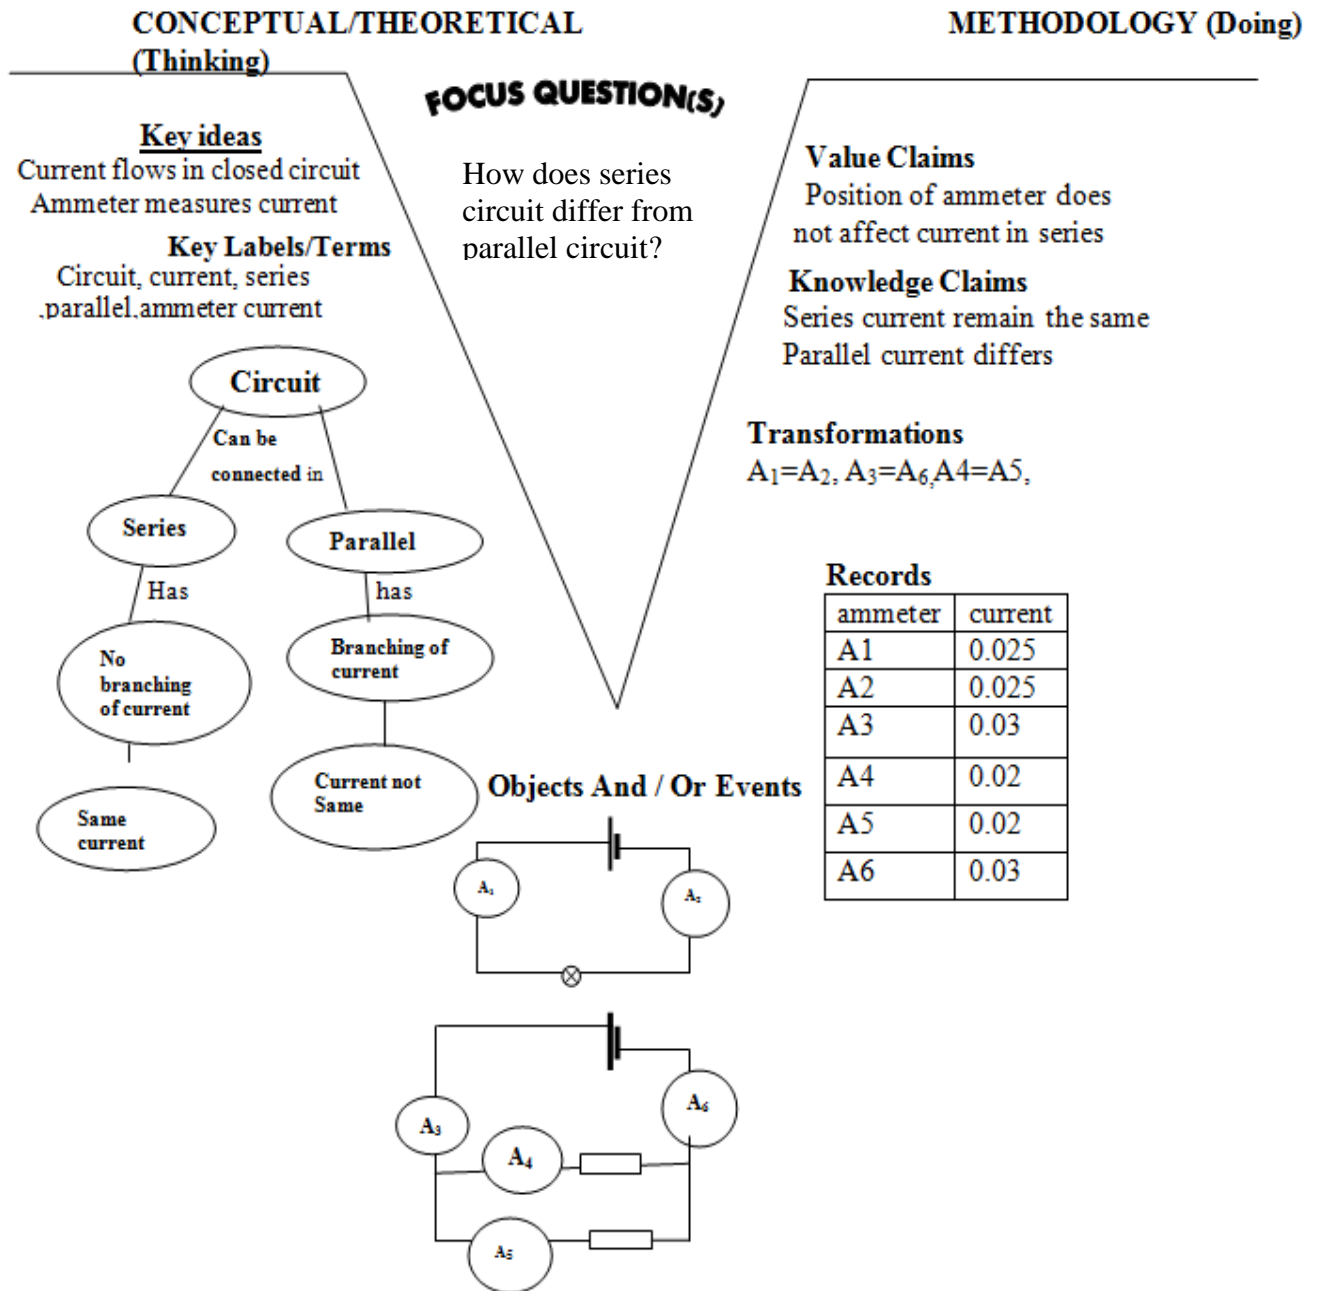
CONCEPTUAL/THEORETICAL (Thinking)

METHODOLOGY (Doing)

FOCUS QUESTION(S)

Key ideas
Current flows in closed circuit
Ammeter measures current

Key Labels/Terms
Circuit, current, series ,parallel,ammeter current

How does series circuit differ from parallel circuit?

Value Claims
Position of ammeter does not affect current in series

Knowledge Claims
Series current remain the same
Parallel current differs

Transformations
$A_1=A_2$, $A_3=A_6$,A4=A5,

Circuit
Can be connected in
Series
Parallel
Has
has
No branching of current
Branching of current
Same current
Current not Same

Records

| ammeter | current |
|---|---|
| A1 | 0.025 |
| A2 | 0.025 |
| A3 | 0.03 |
| A4 | 0.02 |
| A5 | 0.02 |
| A6 | 0.03 |

Objects And / Or Events

$A_1$
$A_2$
$A_3$
$A_6$
$A_4$
$A_5$